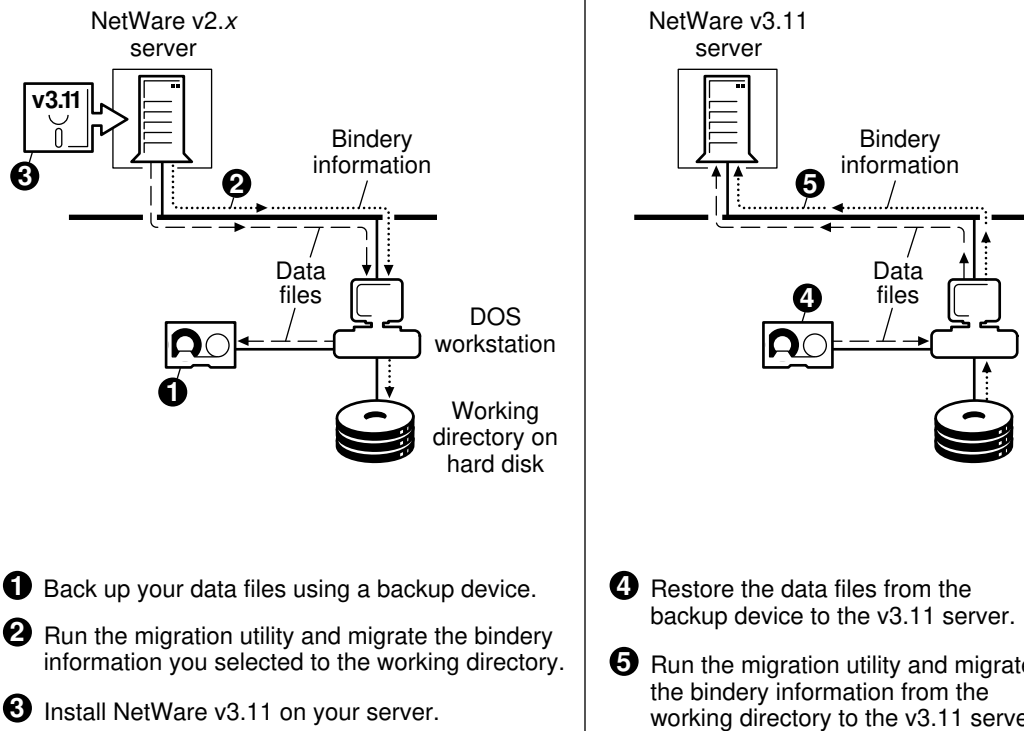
NetWare v2.x server

v3.11

3

2

Bindery information

Data files

DOS workstation

1

Working directory on hard disk

NetWare v3.11 server

Bindery information

5

Data files

4

1 Back up your data files using a backup device.

2 Run the migration utility and migrate the bindery information you selected to the working directory.

3 Install NetWare v3.11 on your server.

4 Restore the data files from the backup device to the v3.11 server.

5 Run the migration utility and migrate the bindery information from the working directory to the v3.11 serve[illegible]